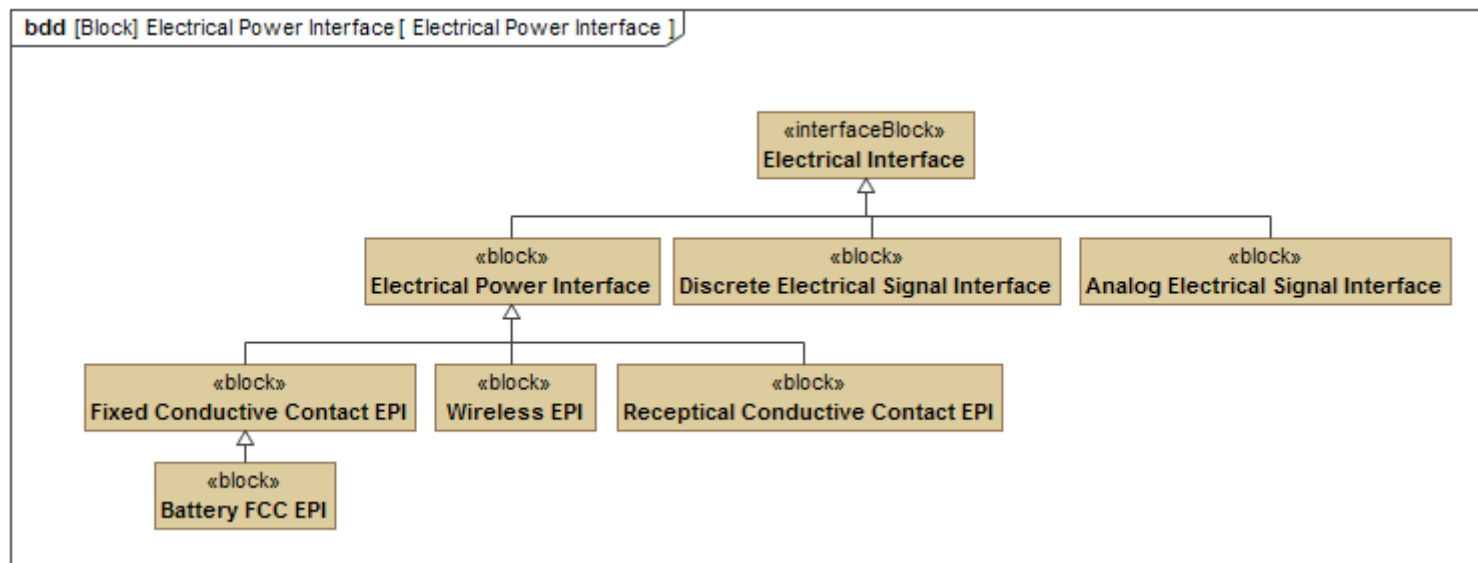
bdd [Block] Electrical Power Interface [ Electrical Power Interface ]

«interfaceBlock»
Electrical Interface

«block»
Electrical Power Interface

«block»
Discrete Electrical Signal Interface

«block»
Analog Electrical Signal Interface

«block»
Fixed Conductive Contact EPI

«block»
Wireless EPI

«block»
Receptical Conductive Contact EPI

«block»
Battery FCC EPI